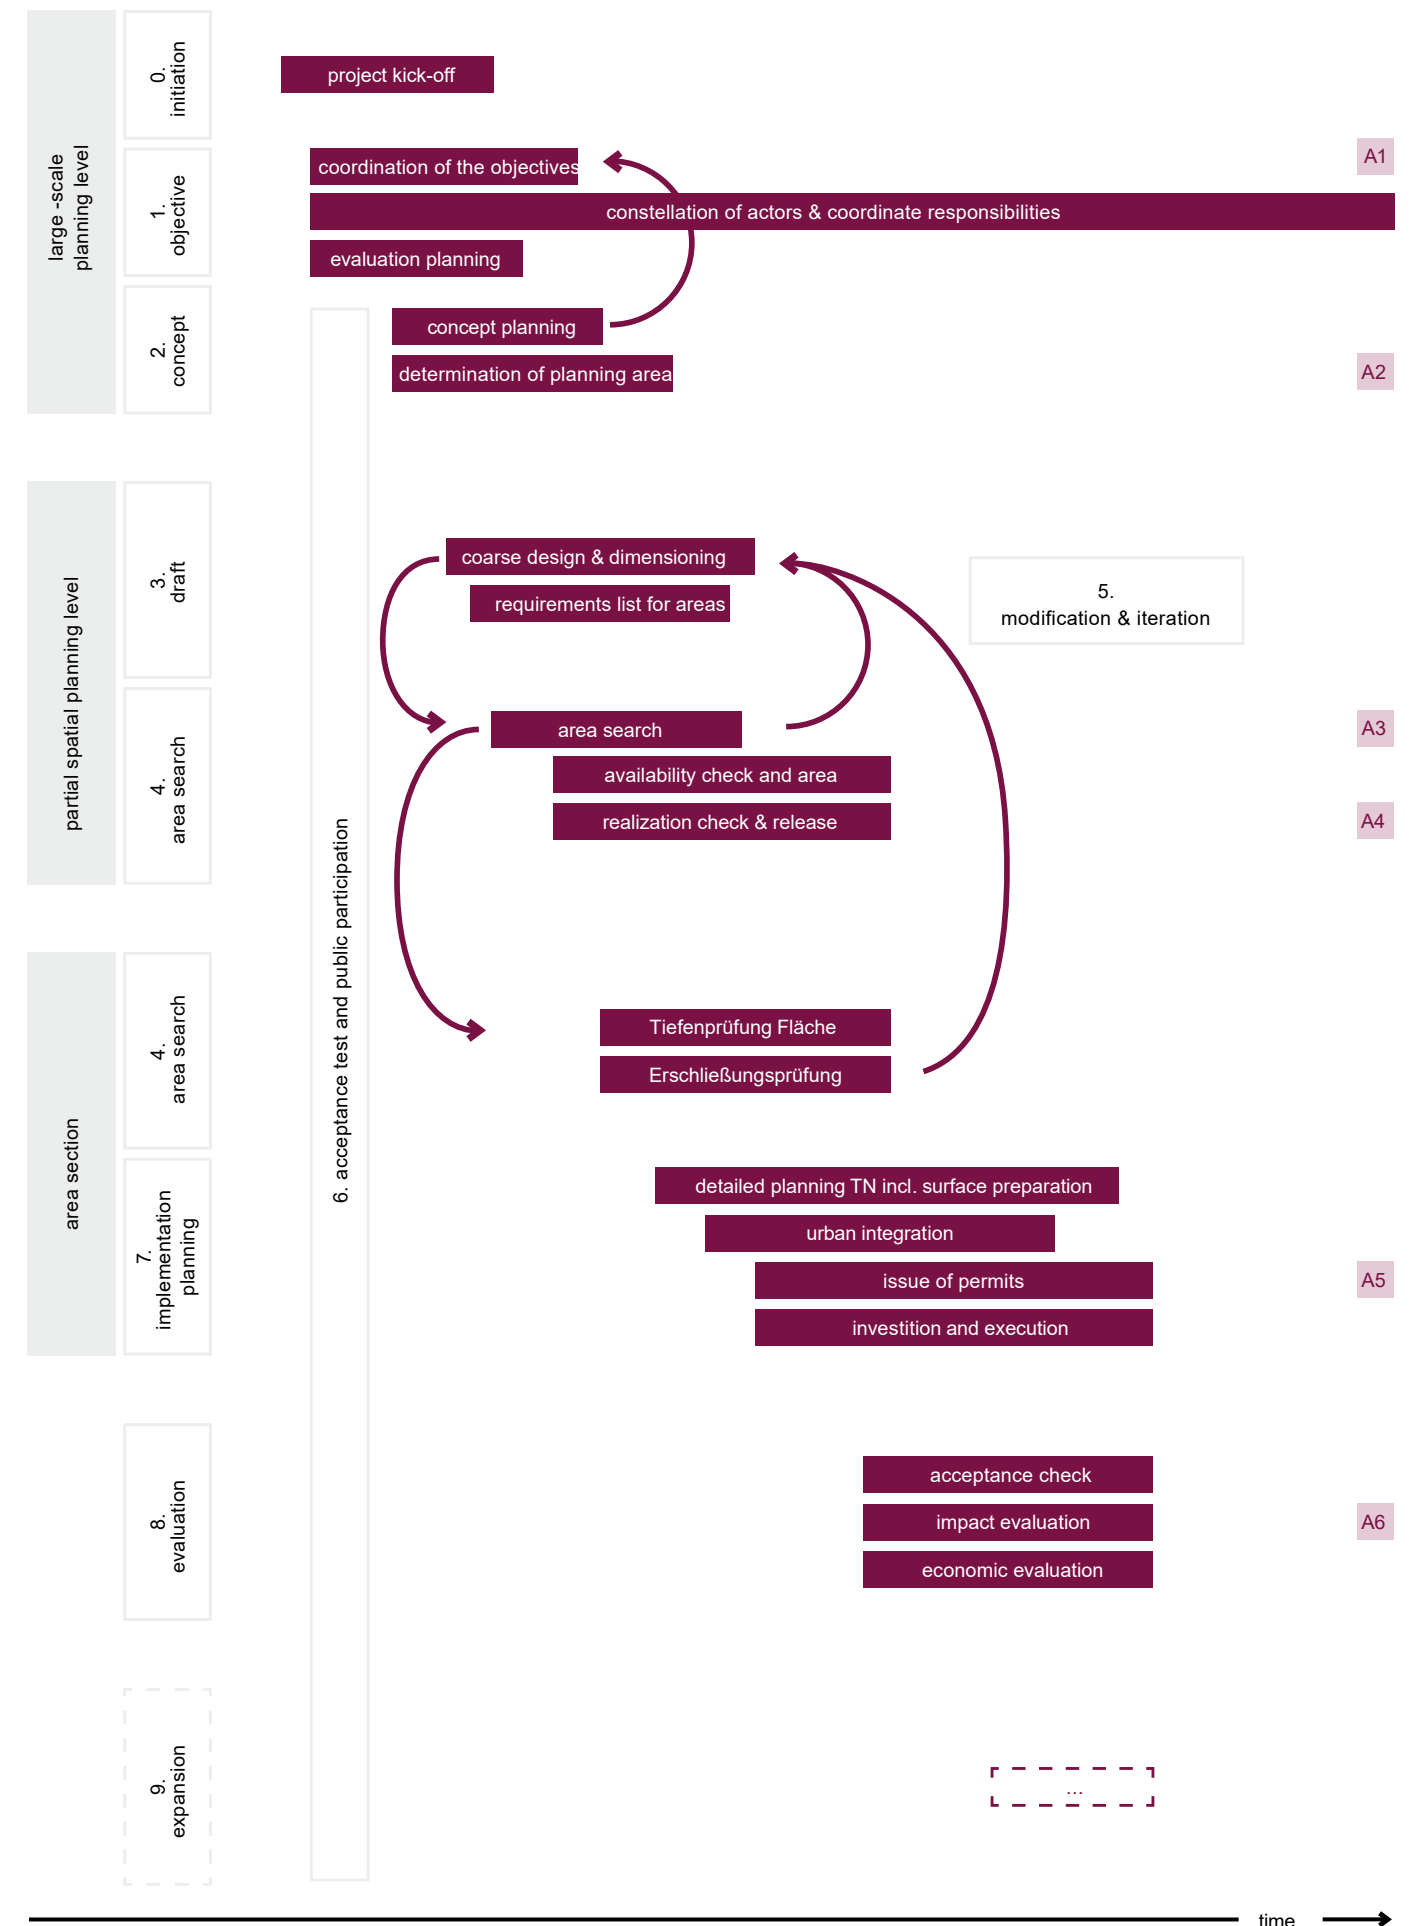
large -scale planning level

0. initiation

1. objective

2. concept

partial spatial planning level

3. draft

4. area search

area section

4. area search

7. implementation planning

8. evaluation

9. expansion

6. acceptance test and public participation

project kick-off

coordination of the objectives

A1

constellation of actors & coordinate responsibilities

evaluation planning

concept planning

determination of planning area

A2

coarse design & dimensioning

requirements list for areas

5. modification & iteration

area search

A3

availability check and area

realization check & release

A4

Tiefenprüfung Fläche

Erschließungsprüfung

detailed planning TN incl. surface preparation

urban integration

issue of permits

A5

investition and execution

acceptance check

impact evaluation

A6

economic evaluation

...

time